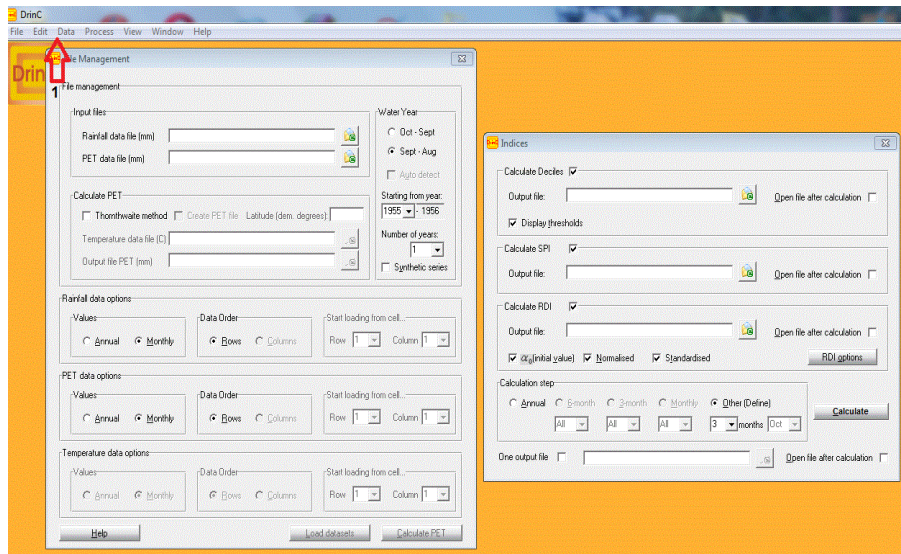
DrinC

File Edit Data Process View Window Help

Drin

1

File Management

File management

Input files

Rainfall data file (mm)

PET data file (mm)

Water Year

Oct - Sept

Sept - Aug

Auto detect

Calculate PET

Thornthwaite method

Create PET file

Latitude (dem. degrees):

Temperature data file (C)

Output file PET (mm)

Starting from year:

1955 - 1956

Number of years:

1

Synthetic series

Rainfall data options

Values

Annual

Monthly

Data Order

Rows

Columns

Start loading from cell...

Row 1

Column 1

PET data options

Values

Annual

Monthly

Data Order

Rows

Columns

Start loading from cell...

Row 1

Column 1

Temperature data options

Values

Annual

Monthly

Data Order

Rows

Columns

Start loading from cell...

Row 1

Column 1

Help

Load datasets

Calculate PET

Indices

Calculate Deciles

Output file:

Open file after calculation

Display thresholds

Calculate SPI

Output file:

Open file after calculation

Calculate RDI

Output file:

Open file after calculation

$\alpha_0$(initial value)

Normalised

Standardised

RDI options

Calculation step

Annual

6-month

3-month

Monthly

Other (Define)

All

All

All

3

months

Oct

Calculate

One output file

Open file after calculation